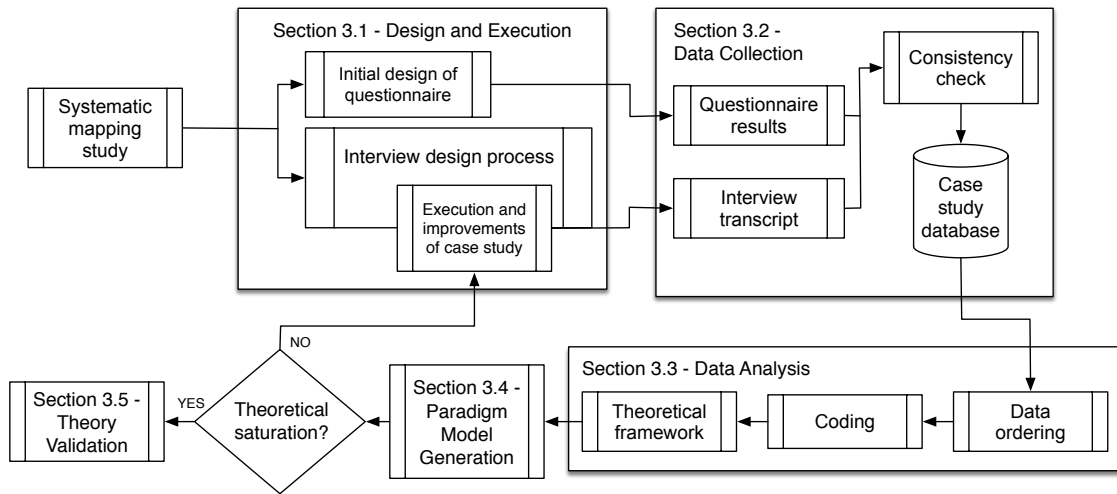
Section 3.1 - Design and Execution

Systematic mapping study

Initial design of questionnaire

Interview design process

Execution and improvements of case study

Section 3.2 - Data Collection

Questionnaire results

Interview transcript

Consistency check

Case study database

NO

Section 3.3 - Data Analysis

Data ordering

Coding

Theoretical framework

Section 3.4 - Paradigm Model Generation

Theoretical saturation?

YES

Section 3.5 - Theory Validation